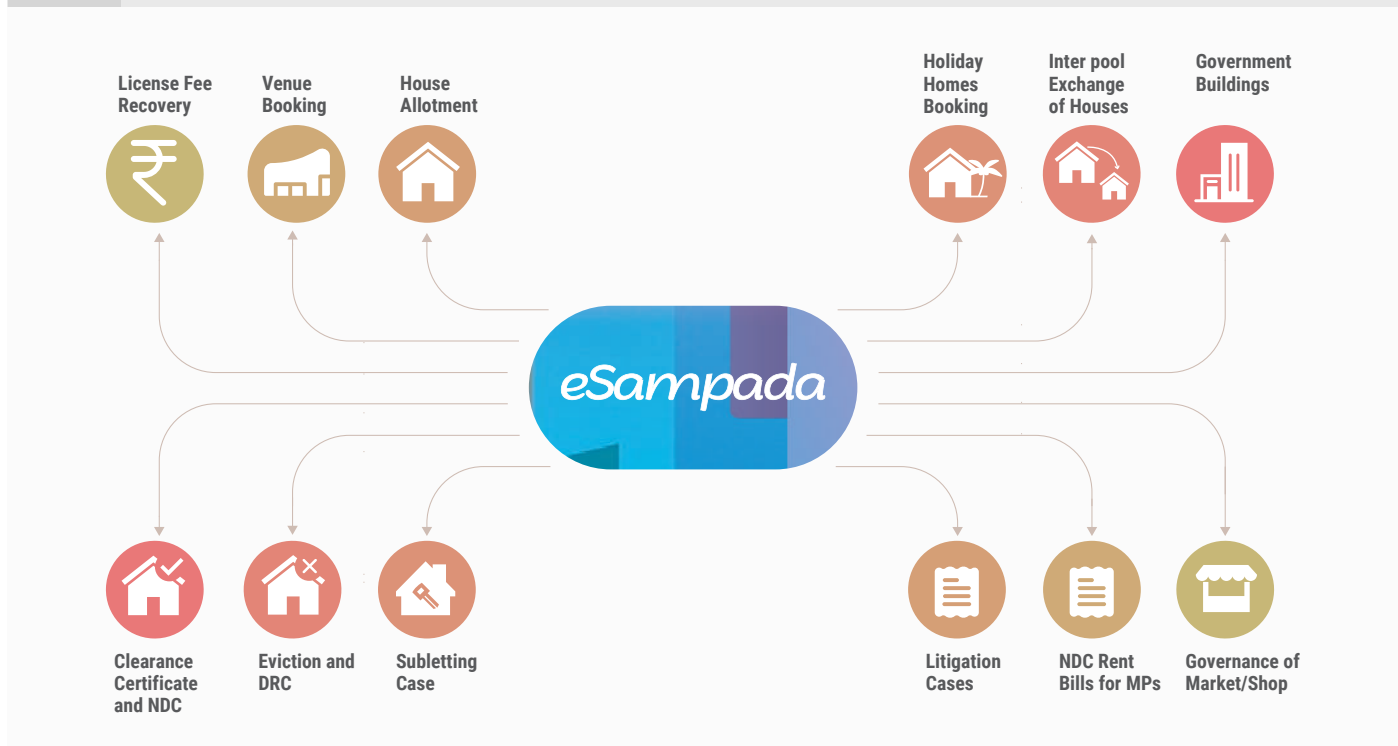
License Fee Recovery

Venue Booking

House Allotment

Holiday Homes Booking

Inter pool Exchange of Houses

Government Buildings

eSampada

Clearance Certificate and NDC

Eviction and DRC

Subletting Case

Litigation Cases

NDC Rent Bills for MPs

Governance of Market/Shop